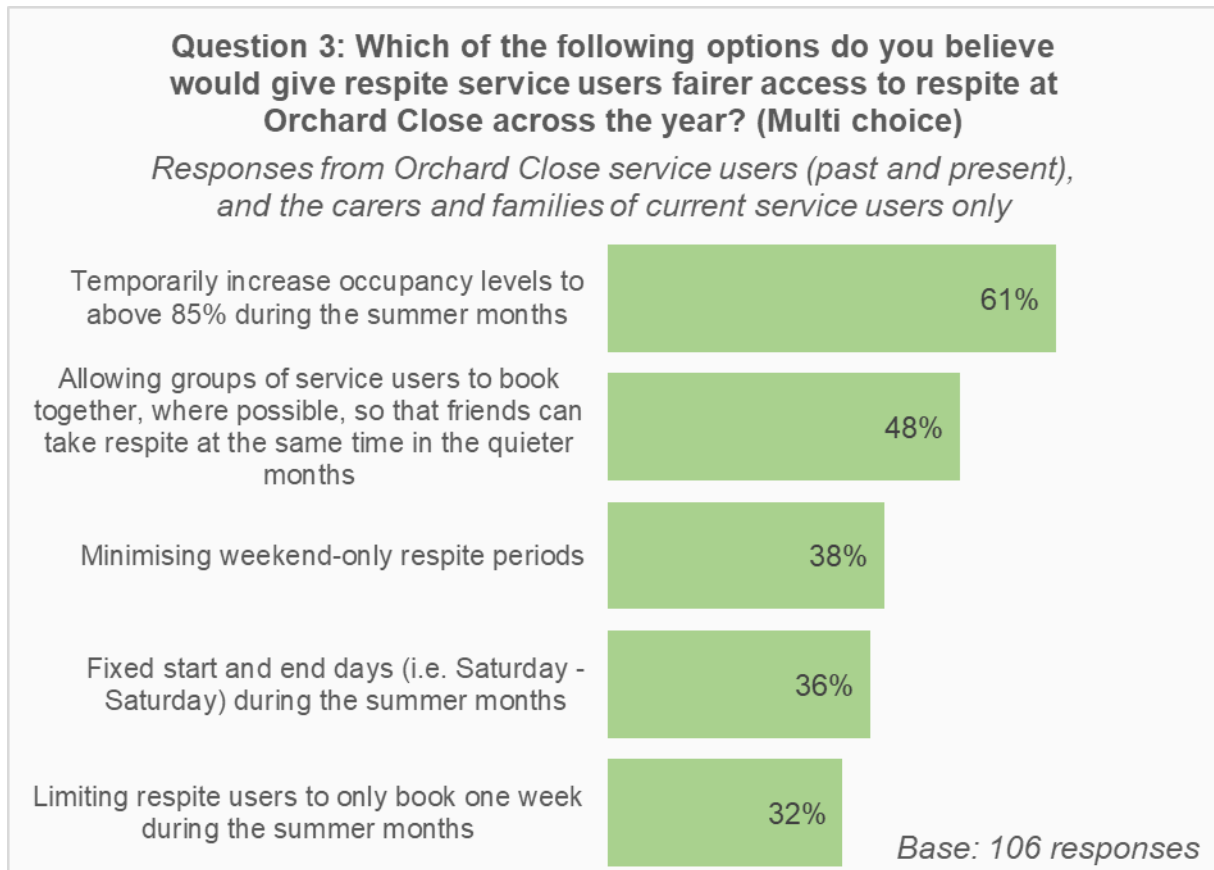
Question 3: Which of the following options do you believe would give respite service users fairer access to respite at Orchard Close across the year? (Multi choice)

Responses from Orchard Close service users (past and present), and the carers and families of current service users only

Temporarily increase occupancy levels to above 85% during the summer months
61%

Allowing groups of service users to book together, where possible, so that friends can take respite at the same time in the quieter months
48%

Minimising weekend-only respite periods
38%

Fixed start and end days (i.e. Saturday - Saturday) during the summer months
36%

Limiting respite users to only book one week during the summer months
32%

Base: 106 responses